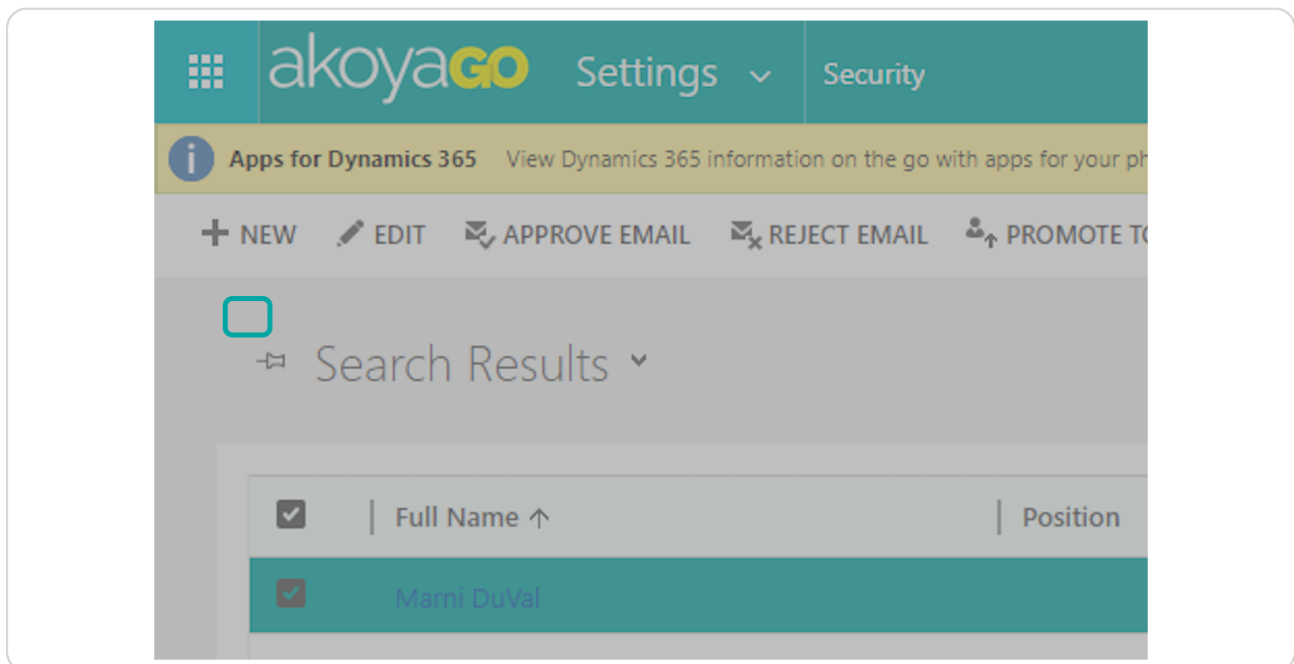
akoyaGO Settings Security

Apps for Dynamics 365 View Dynamics 365 information on the go with apps for your ph

+ NEW EDIT APPROVE EMAIL REJECT EMAIL PROMOTE T

Search Results

| | Full Name ↑ | Position |
|---|---|---|
| | Marni DuVal | |